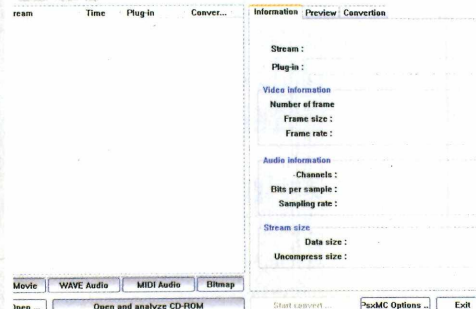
ream | Time | Plug-in | Conver...

Information | Preview | Convertion

Stream :

Plug-in :

Video information

Number of frame

Frame size :

Frame rate :

Audio information

Channels :

Bits per sample :

Sampling rate :

Stream size

Data size :

Uncompress size :

Movie | WAVE Audio | MIDI Audio | Bitmap

Open ... | Open and analyze CD-ROM

Start convert ... | PsxMC Options ... | Exit